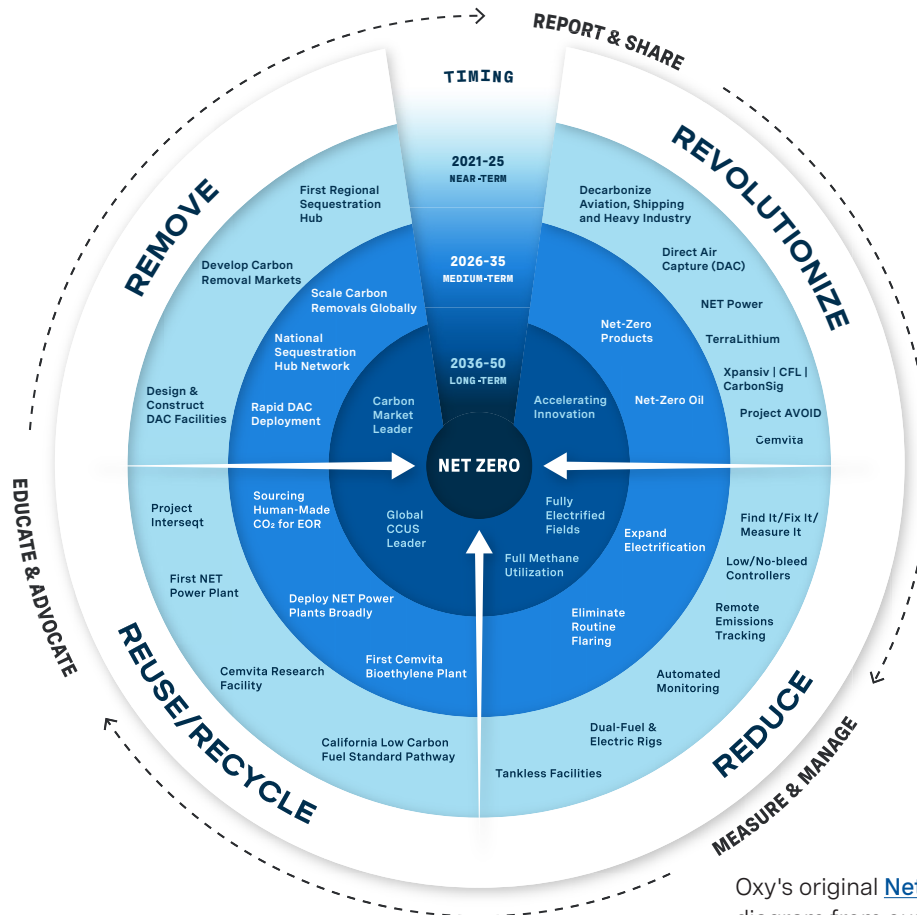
REPORT & SHARE

TIMING

2021-25
NEAR-TERM

2026-35
MEDIUM-TERM

2036-50
LONG-TERM

REMOVE

REVOLUTIONIZE

First Regional Sequestration Hub

Develop Carbon Removal Markets

Scale Carbon Removals Globally

National Sequestration Hub Network

Design & Construct DAC Facilities

Rapid DAC Deployment

Carbon Market Leader

Decarbonize Aviation, Shipping and Heavy Industry

Direct Air Capture (DAC)

NET Power

Net-Zero Products

TerraLithium

Xpansiv | CFL | CarbonSig

Accelerating Innovation

Net-Zero Oil

Project AVOID

Cemvita

NET ZERO

EDUCATE & ADVOCATE

Project Interseqt

Sourcing Human-Made $CO_2$ for EOR

Global CCUS Leader

Fully Electrified Fields

Expand Electrification

Find It/Fix It/ Measure It

Low/No-bleed Controllers

First NET Power Plant

Deploy NET Power Plants Broadly

Full Methane Utilization

Eliminate Routine Flaring

Remote Emissions Tracking

REUSE/RECYCLE

Cemvita Research Facility

First Cemvita Bioethylene Plant

Automated Monitoring

California Low Carbon Fuel Standard Pathway

Dual-Fuel & Electric Rigs

Tankless Facilities

REDUCE

MEASURE & MANAGE

Oxy's original Net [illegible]